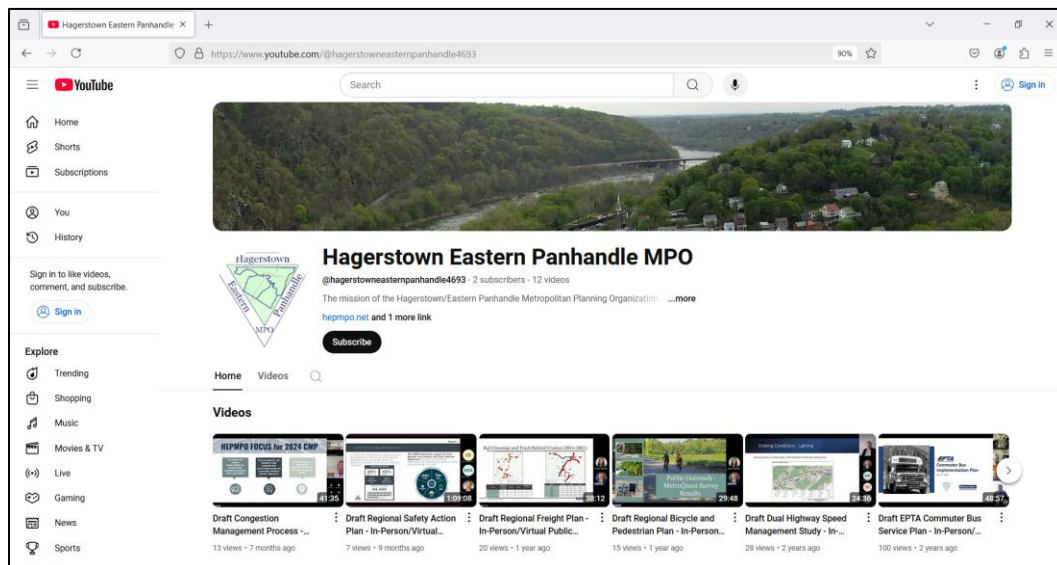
Hagerstown Eastern Panhandle ×
+
https://www.youtube.com/@hagerstowneasternpanhandle4693
90%

YouTube
Search
Sign in

Home
Shorts
Subscriptions
You
History
Sign in to like videos, comment, and subscribe.
Sign in
Explore
Trending
Shopping
Music
Movies & TV
Live
Gaming
News
Sports

Hagerstown Eastern Panhandle MPO

Hagerstown Eastern Panhandle MPO
@hagerstowneasternpanhandle4693 · 2 subscribers · 12 videos
The mission of the Hagerstown/Eastern Panhandle Metropolitan Planning Organization ...more
hepmpo.net and 1 more link
Subscribe

Home Videos

Videos

HEPMPO FOCUS for 2024 CMP
41:35
Draft Congestion Management Process -...
13 views • 7 months ago

1:09:08
Draft Regional Safety Action Plan - In-Person/Virtual...
7 views • 9 months ago

38:12
Draft Regional Freight Plan - In-Person/Virtual Public...
20 views • 1 year ago

Public Outreach - MetroQuest Survey Results
29:48
Draft Regional Bicycle and Pedestrian Plan - In-Person...
15 views • 1 year ago

Existing Conditions - Lighting
24:36
Draft Dual Highway Speed Management Study - In-...
28 views • 2 years ago

EPTA Commuter Bus Implementation Plan
48:57
Draft EPTA Commuter Bus Service Plan - In-Person/...
100 views • 2 years ago